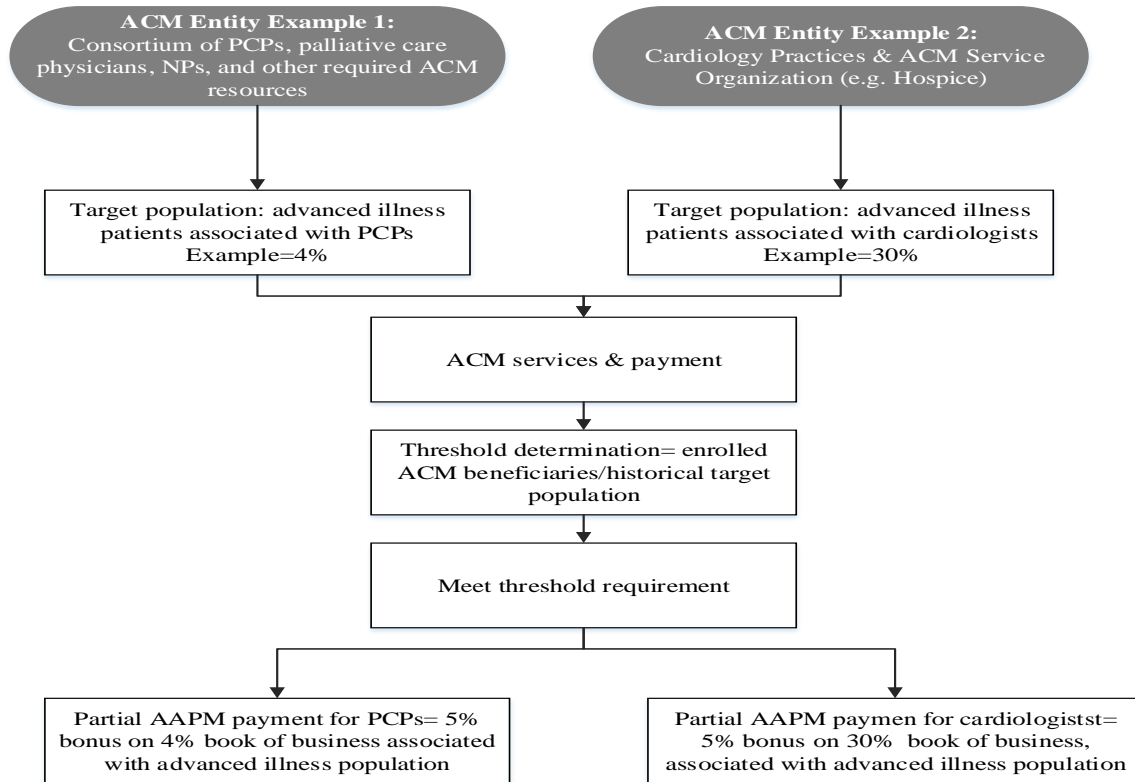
**ACM Entity Example 1:**
Consortium of PCPs, palliative care physicians, NPs, and other required ACM resources

**ACM Entity Example 2:**
Cardiology Practices & ACM Service Organization (e.g. Hospice)

Target population: advanced illness patients associated with PCPs
Example=4%

Target population: advanced illness patients associated with cardiologists
Example=30%

ACM services & payment

Threshold determination= enrolled ACM beneficiaries/historical target population

Meet threshold requirement

Partial AAPM payment for PCPs= 5% bonus on 4% book of business associated with advanced illness population

Partial AAPM paymen for cardiologistst= 5% bonus on 30% book of business, associated with advanced illness population